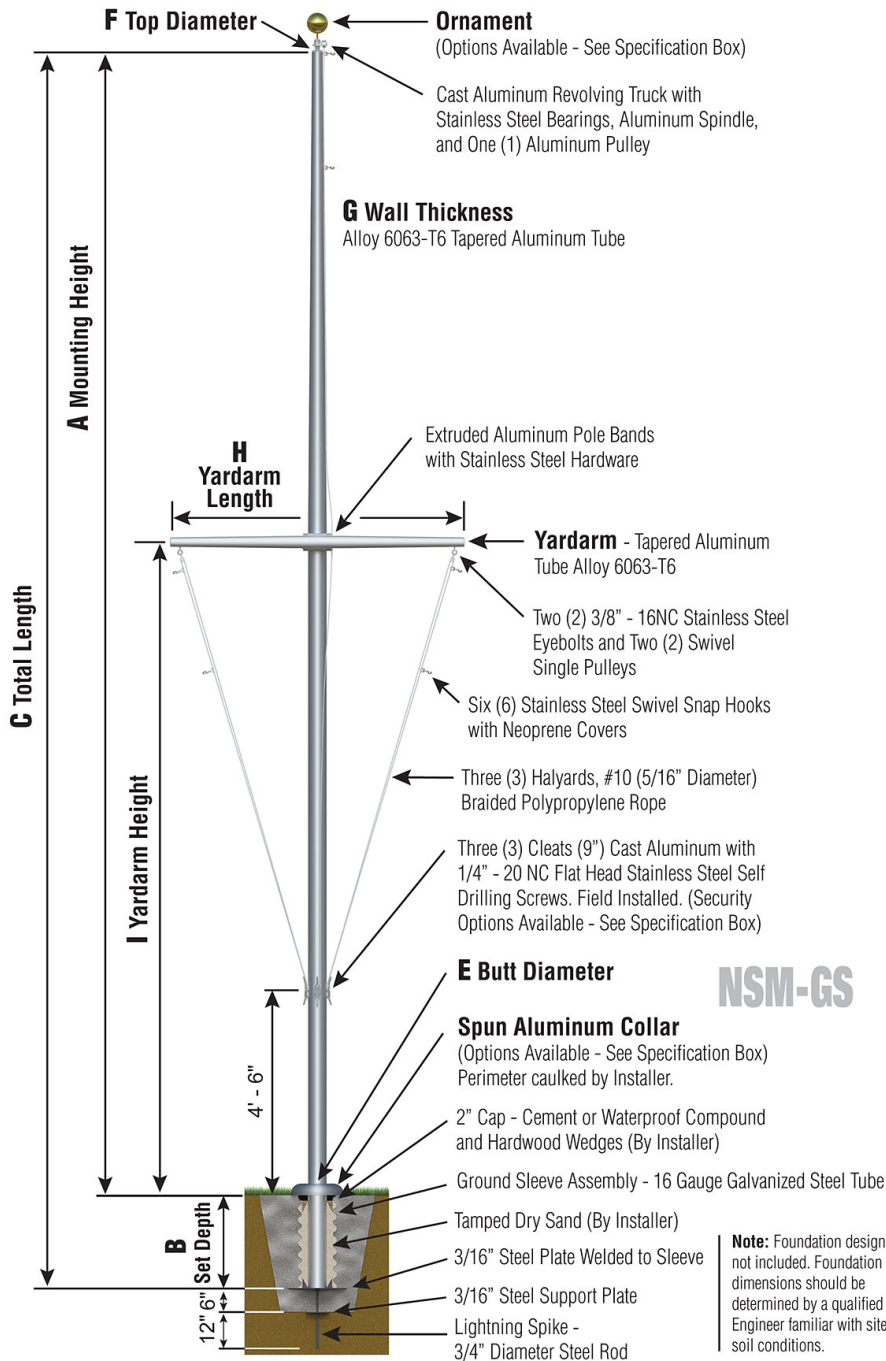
F Top Diameter

Ornament
(Options Available - See Specification Box)

Cast Aluminum Revolving Truck with Stainless Steel Bearings, Aluminum Spindle, and One (1) Aluminum Pulley

G Wall Thickness
Alloy 6063-T6 Tapered Aluminum Tube

A Mounting Height

C Total Length

H Yardarm Length

Extruded Aluminum Pole Bands with Stainless Steel Hardware

Yardarm - Tapered Aluminum Tube Alloy 6063-T6

Two (2) 3/8" - 16NC Stainless Steel Eyebolts and Two (2) Swivel Single Pulleys

Six (6) Stainless Steel Swivel Snap Hooks with Neoprene Covers

Three (3) Halyards, #10 (5/16" Diameter) Braided Polypropylene Rope

Three (3) Cleats (9") Cast Aluminum with 1/4" - 20 NC Flat Head Stainless Steel Self Drilling Screws. Field Installed. (Security Options Available - See Specification Box)

I Yardarm Height

E Butt Diameter

NSM-GS

Spun Aluminum Collar
(Options Available - See Specification Box)
Perimeter caulked by Installer.

4' - 6"

2" Cap - Cement or Waterproof Compound and Hardwood Wedges (By Installer)

Ground Sleeve Assembly - 16 Gauge Galvanized Steel Tube

Tamped Dry Sand (By Installer)

B Set Depth

3/16" Steel Plate Welded to Sleeve

3/16" Steel Support Plate

6"

12"

Lightning Spike - 3/4" Diameter Steel Rod

Note: Foundation design not included. Foundation dimensions should be determined by a qualified Engineer familiar with site soil conditions.